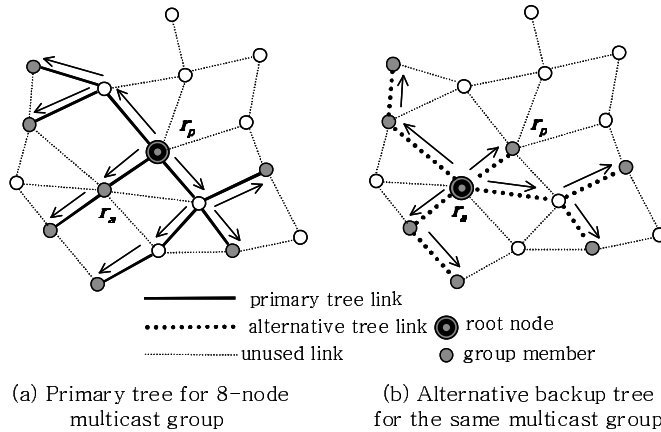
$r_p$

$r_a$

$r_p$

$r_a$

primary tree link

alternative tree link

root node

unused link

group member

(a) Primary tree for 8-node multicast group

(b) Alternative backup tree for the same multicast group